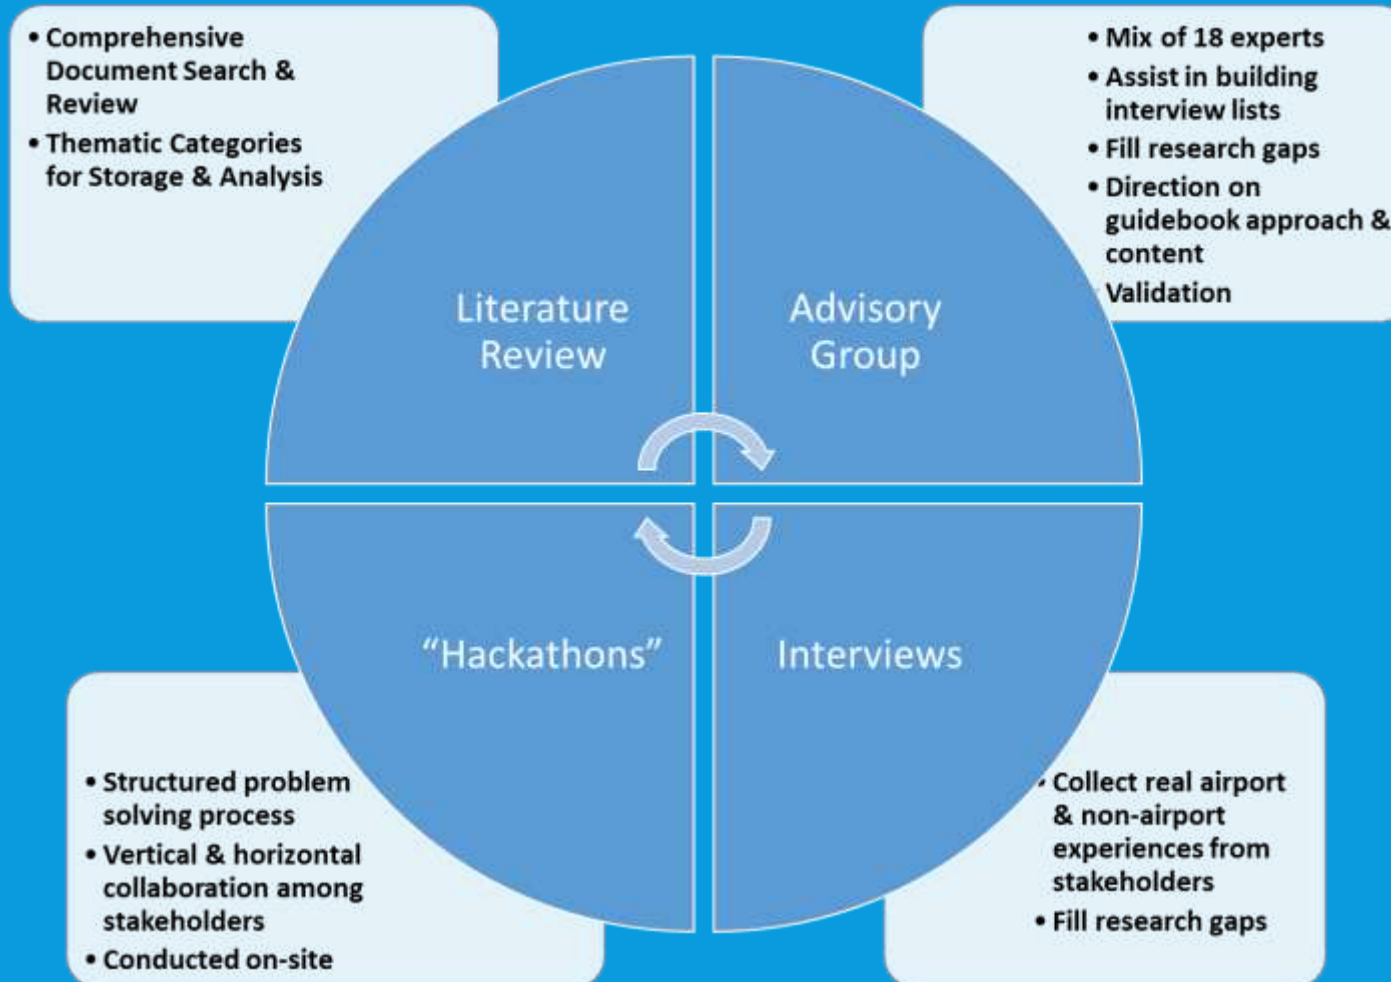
• Comprehensive Document Search & Review
• Thematic Categories for Storage & Analysis

• Mix of 18 experts
• Assist in building interview lists
• Fill research gaps
• Direction on guidebook approach & content
• Validation

Literature Review

Advisory Group

"Hackathons"

Interviews

• Structured problem solving process
• Vertical & horizontal collaboration among stakeholders
• Conducted on-site

• Collect real airport & non-airport experiences from stakeholders
• Fill research gaps